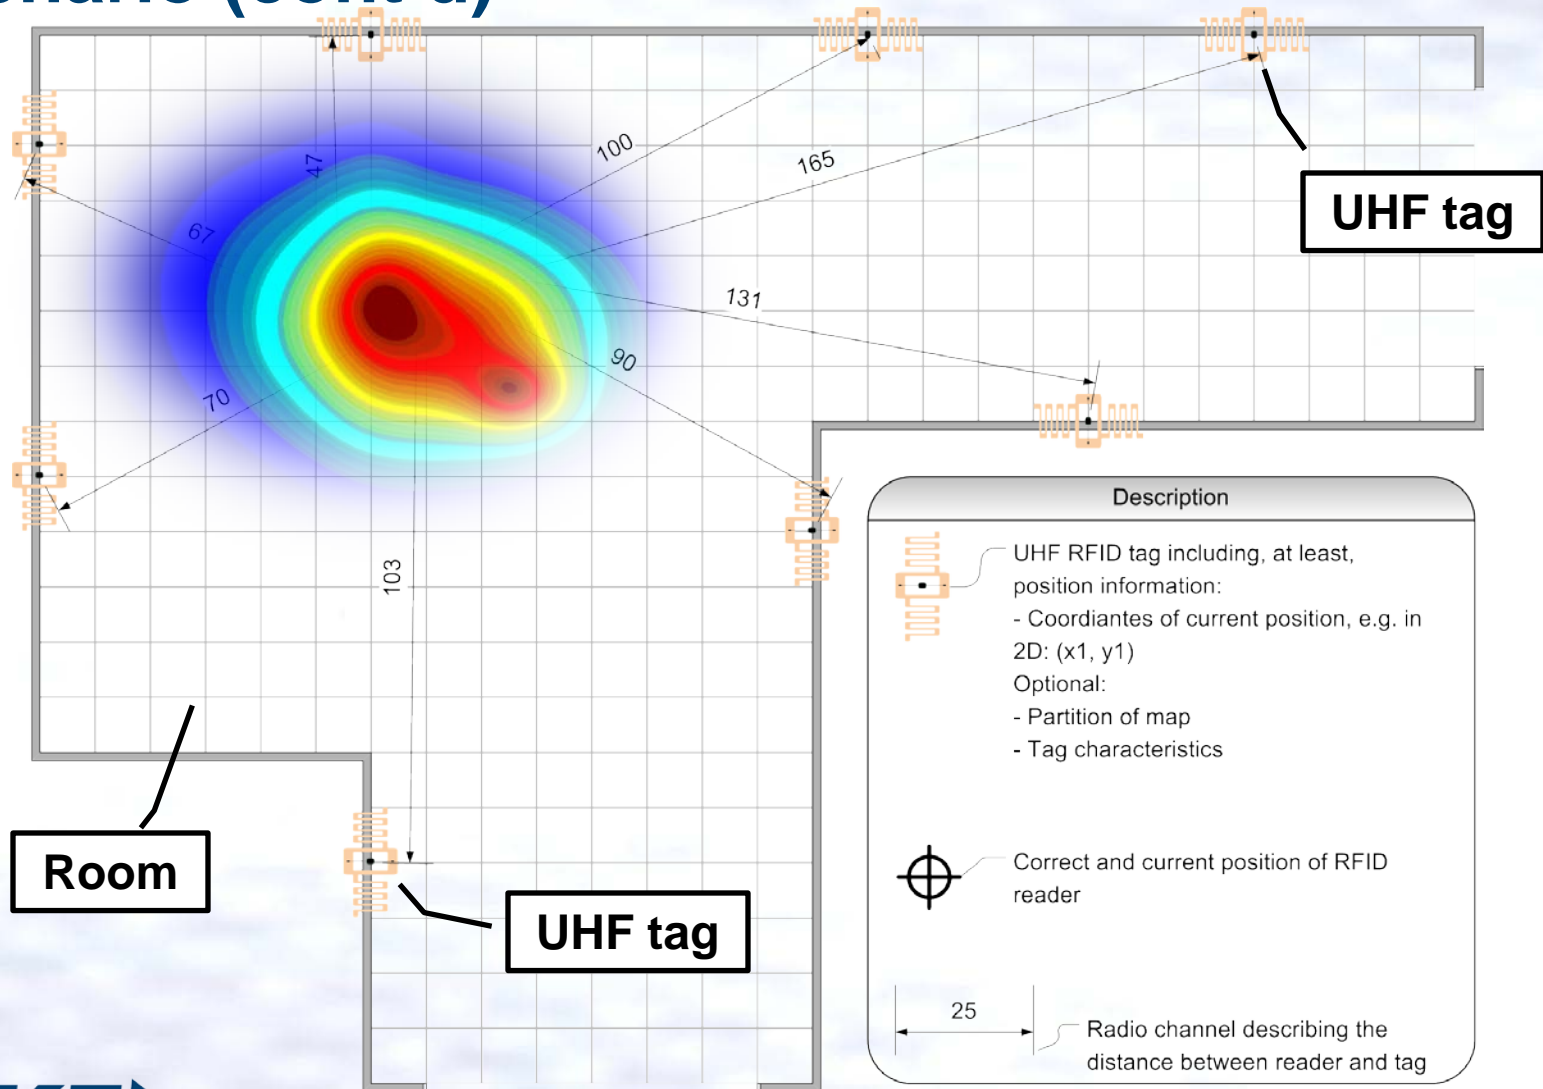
UHF tag

100

165

47

67

131

90

70

103

Room

UHF tag

Description

UHF RFID tag including, at least, position information:
- Coordiantes of current position, e.g. in 2D: (x1, y1)
Optional:
- Partition of map
- Tag characteristics

Correct and current position of RFID reader

25

Radio channel describing the distance between reader and tag